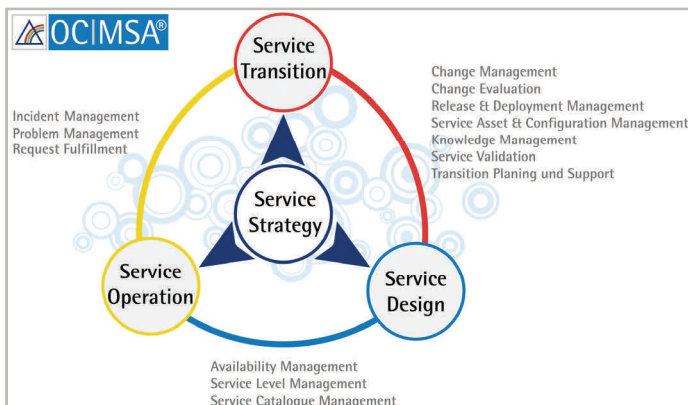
OC|MSA®

Service Transition

Change Management
Change Evaluation
Release & Deployment Management
Service Asset & Configuration Management
Knowledge Management
Service Validation
Transition Planing und Support

Incident Management
Problem Management
Request Fulfillment

Service Strategy

Service Operation

Service Design

Availability Management
Service Level Management
Service Catalogue Management